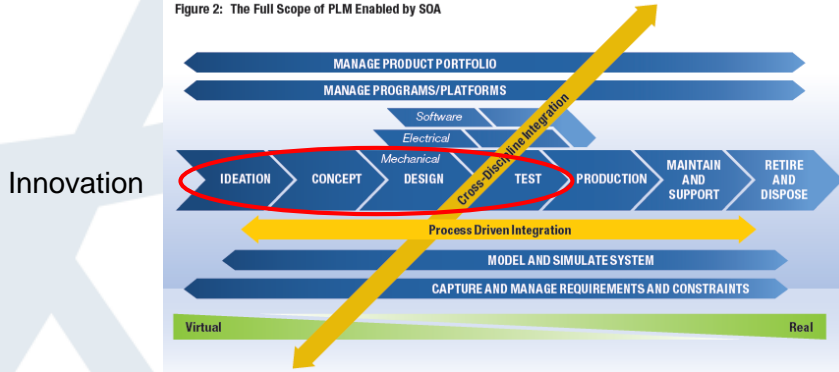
Figure 2: The Full Scope of PLM Enabled by SOA

Innovation

MANAGE PRODUCT PORTFOLIO

MANAGE PROGRAMS/PLATFORMS

Software

Electrical

Mechanical

Cross-Discipline Integration

IDEATION

CONCEPT

DESIGN

TEST

PRODUCTION

MAINTAIN AND SUPPORT

RETIRE AND DISPOSE

Process Driven Integration

MODEL AND SIMULATE SYSTEM

CAPTURE AND MANAGE REQUIREMENTS AND CONSTRAINTS

Virtual

Real